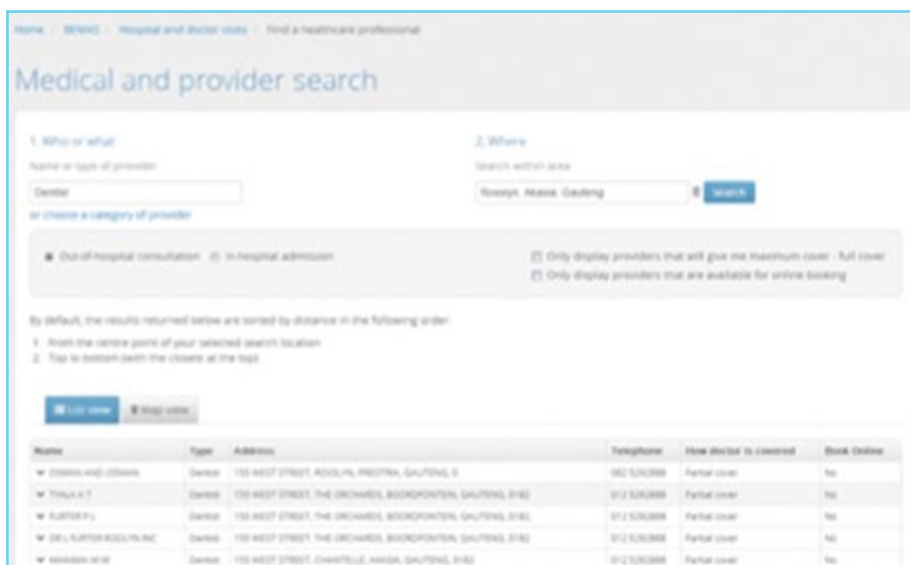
Home / BENMD / Hospital and doctor visits / Find a healthcare professional

Medical and provider search

1. Who or what

Name or type of provider

Dentist

or choose a category of provider

2. Where

Search within area

Rosslyn, Akasia, Gauteng

search

Out-of-hospital consultation   In-hospital admission

Only display providers that will give me maximum cover - full cover

Only display providers that are available for online booking

By default, the results returned below are sorted by distance in the following order:

1. From the centre point of your selected search location
2. Top to bottom (with the closest at the top)

List view   Map view

| Name | Type | Address | Telephone | How doctor is covered | Book Online |
|---|---|---|---|---|---|
| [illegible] | Dentist | 155 WEST STREET, ROSSLYN, PRETORIA, GAUTENG, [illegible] | 082 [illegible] | Partial cover | No |
| THALA A T | Dentist | 155 WEST STREET, THE ORCHARDS, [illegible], GAUTENG, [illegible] | 012 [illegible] | Partial cover | No |
| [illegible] | Dentist | 155 WEST STREET, THE ORCHARDS, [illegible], GAUTENG, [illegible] | 012 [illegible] | Partial cover | No |
| DR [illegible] ROSSLYN INC | Dentist | 155 WEST STREET, THE ORCHARDS, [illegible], GAUTENG, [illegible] | 012 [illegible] | Partial cover | No |
| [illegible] | Dentist | 155 WEST STREET, CHANTELLE, AKASIA, GAUTENG, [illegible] | 012 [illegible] | Partial cover | No |